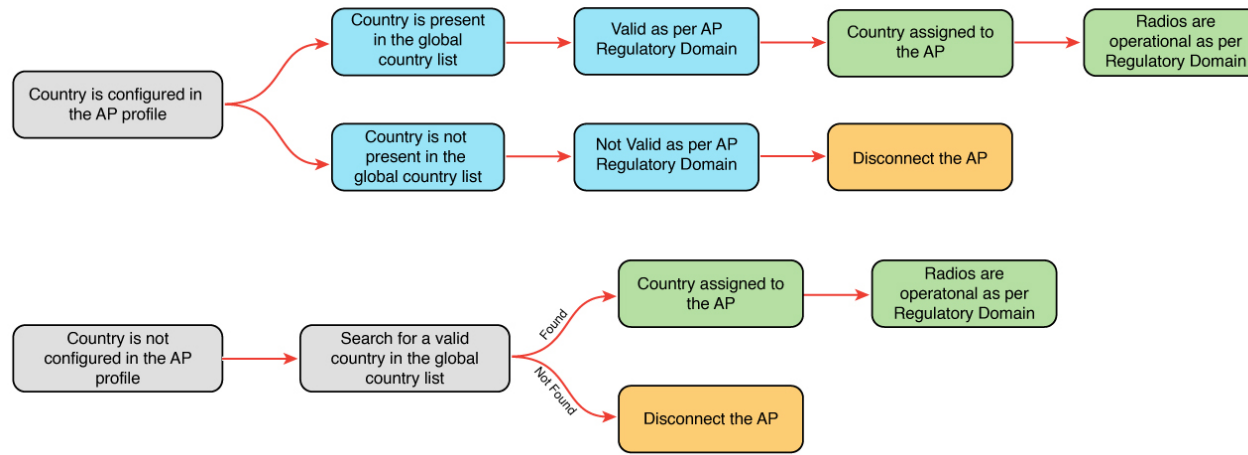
Country is configured in the AP profile

Country is present in the global country list

Valid as per AP Regulatory Domain

Country assigned to the AP

Radios are operational as per Regulatory Domain

Country is not present in the global country list

Not Valid as per AP Regulatory Domain

Disconnect the AP

Country is not configured in the AP profile

Search for a valid country in the global country list

Found

Country assigned to the AP

Radios are operatonal as per Regulatory Domain

Not Found

Disconnect the AP